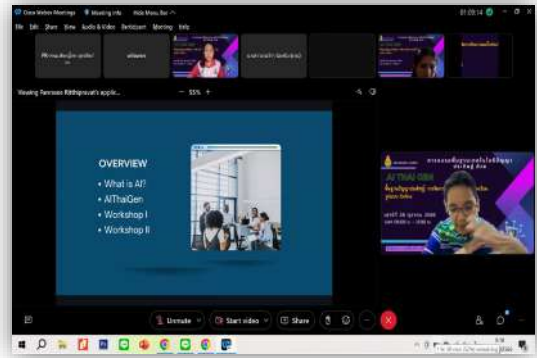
Cisco Webex Meetings    Meeting info    Hide Menu Bar

01:09:14

File  Edit  Share  View  Audio & Video  Participant  Meeting  Help

Viewing Pannawat Ritthiprasat's applic...    55%

OVERVIEW
• What is AI?
• AIThaiGen
• Workshop I
• Workshop II

AI THAI GEN

Unmute    Start video    Share